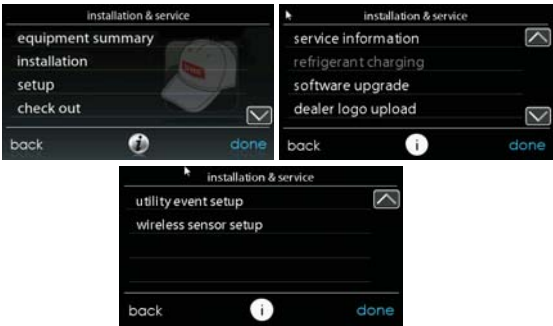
installation & service
equipment summary
installation
setup
check out
back
done

installation & service
service information
refrigerant charging
software upgrade
dealer logo upload
back
done

installation & service
utility event setup
wireless sensor setup
back
done